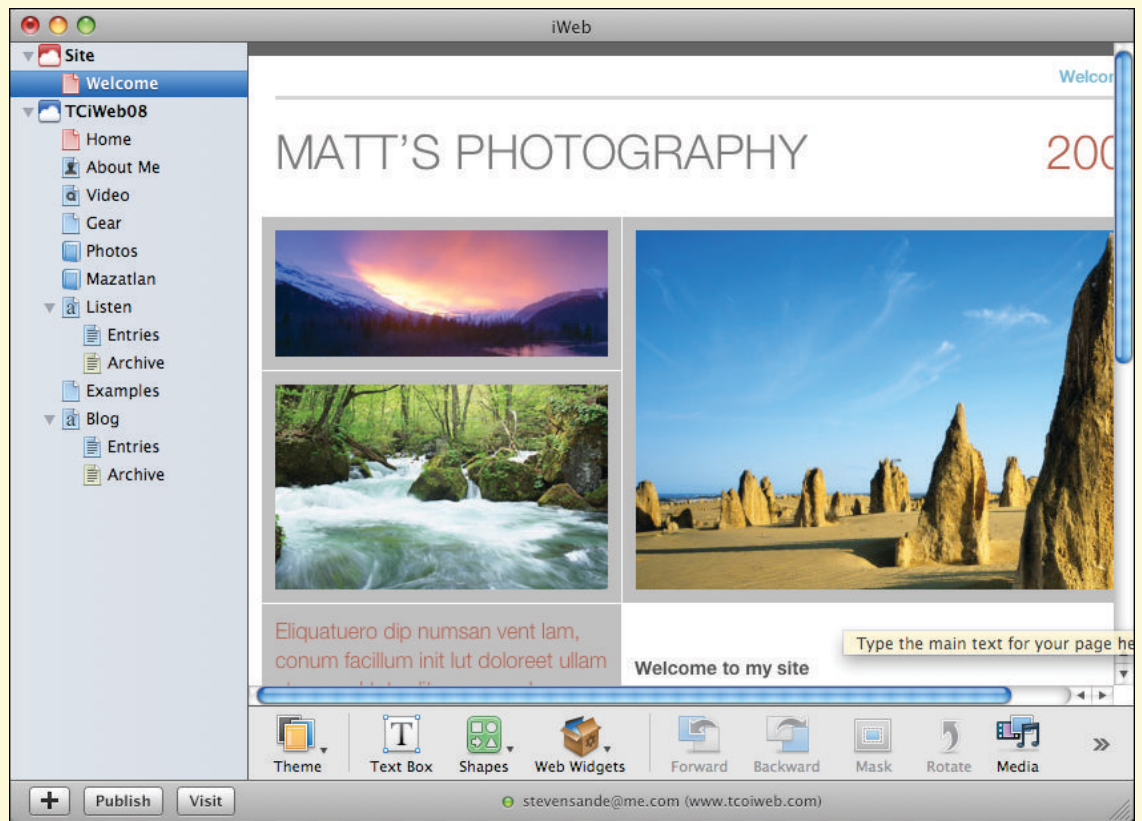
iWeb

Site
Welcome
TCiWeb08
Home
About Me
Video
Gear
Photos
Mazatlan
Listen
Entries
Archive
Examples
Blog
Entries
Archive

Welco

MATT'S PHOTOGRAPHY

200

Eliquatuero dip numsan vent lam, conum facillum init lut doloreet ullam

Type the main text for your page he

Welcome to my site

Theme
Text Box
Shapes
Web Widgets
Forward
Backward
Mask
Rotate
Media

+
Publish
Visit
stevensande@me.com (www.tcoiweb.com)